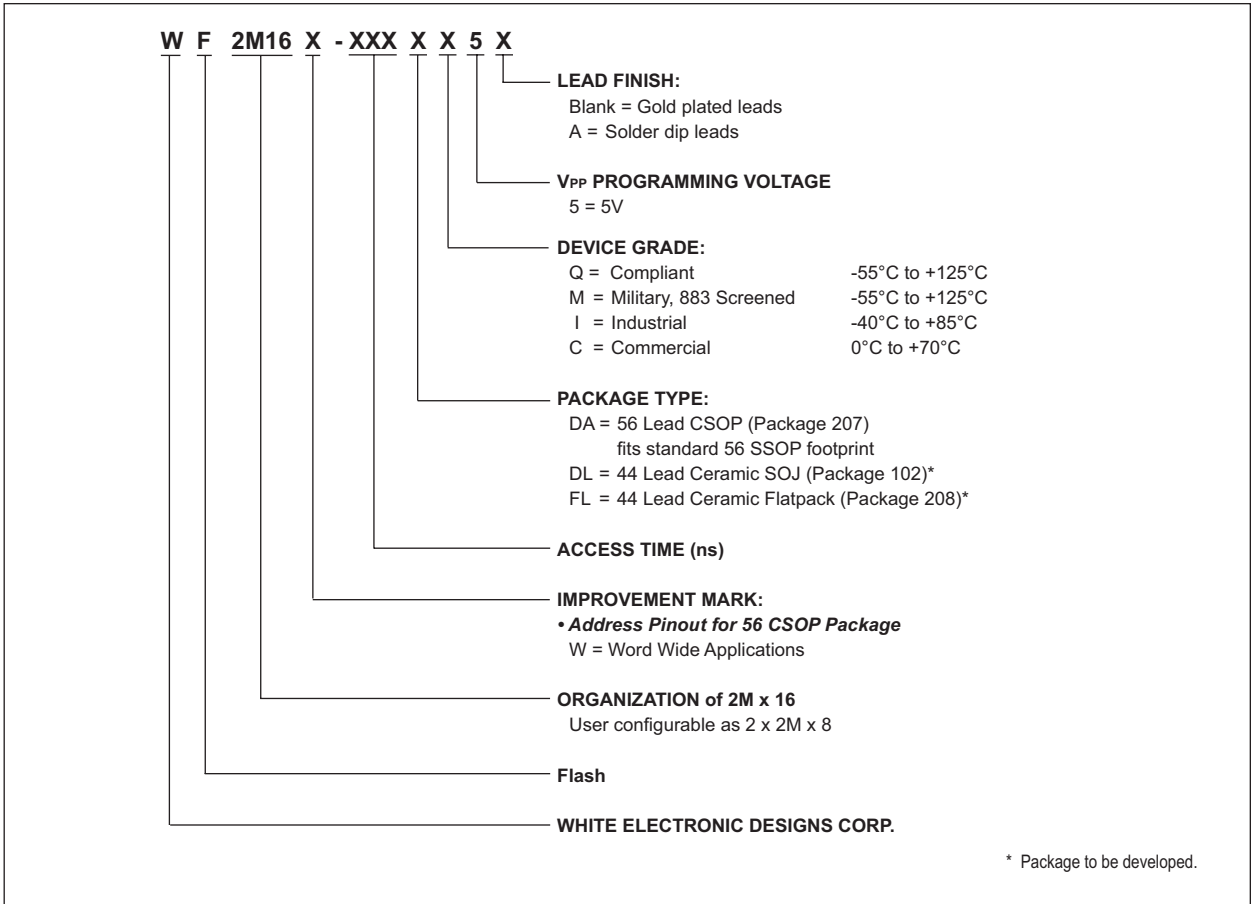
W F 2M16 X - XXX X X 5 X

LEAD FINISH:
Blank = Gold plated leads
A = Solder dip leads

$V_{PP}$ PROGRAMMING VOLTAGE
5 = 5V

DEVICE GRADE:
Q = Compliant -55°C to +125°C
M = Military, 883 Screened -55°C to +125°C
I = Industrial -40°C to +85°C
C = Commercial 0°C to +70°C

PACKAGE TYPE:
DA = 56 Lead CSOP (Package 207)
fits standard 56 SSOP footprint
DL = 44 Lead Ceramic SOJ (Package 102)*
FL = 44 Lead Ceramic Flatpack (Package 208)*

ACCESS TIME (ns)

IMPROVEMENT MARK:
• Address Pinout for 56 CSOP Package
W = Word Wide Applications

ORGANIZATION of 2M x 16
User configurable as 2 x 2M x 8

Flash

WHITE ELECTRONIC DESIGNS CORP.

* Package to be developed.